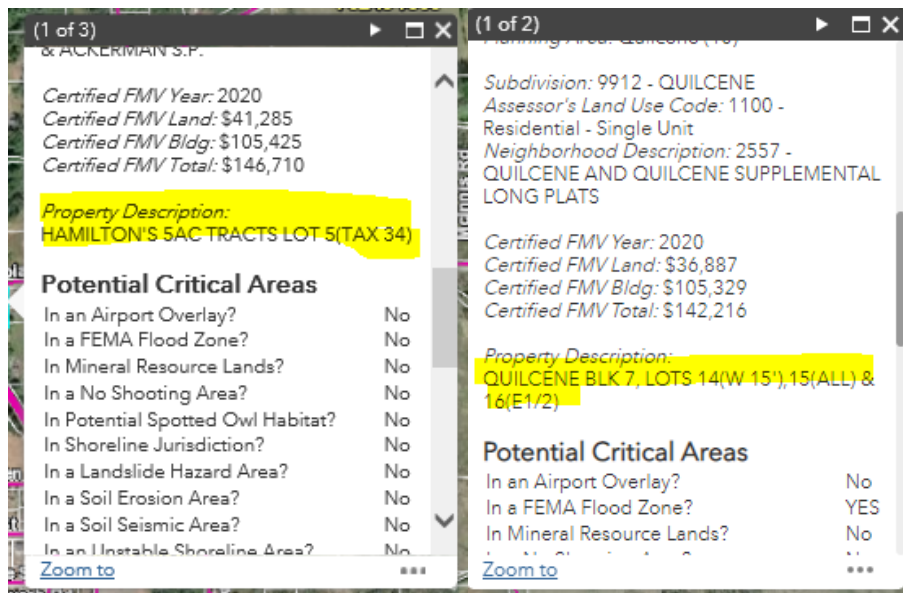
(1 of 3)

& ACKERMAN S.P.

Certified FMV Year: 2020
Certified FMV Land: $41,285
Certified FMV Bldg: $105,425
Certified FMV Total: $146,710

Property Description:
HAMILTON'S 5AC TRACTS LOT 5(TAX 34)

Potential Critical Areas

| | |
|---|---|
| In an Airport Overlay? | No |
| In a FEMA Flood Zone? | No |
| In Mineral Resource Lands? | No |
| In a No Shooting Area? | No |
| In Potential Spotted Owl Habitat? | No |
| In Shoreline Jurisdiction? | No |
| In a Landslide Hazard Area? | No |
| In a Soil Erosion Area? | No |
| In a Soil Seismic Area? | No |
| In an Unstable Shoreline Area? | No |

Zoom to •••

(1 of 2)

Planning Area: Quilcene (10)

Subdivision: 9912 - QUILCENE
Assessor's Land Use Code: 1100 - Residential - Single Unit
Neighborhood Description: 2557 - QUILCENE AND QUILCENE SUPPLEMENTAL LONG PLATS

Certified FMV Year: 2020
Certified FMV Land: $36,887
Certified FMV Bldg: $105,329
Certified FMV Total: $142,216

Property Description:
QUILCENE BLK 7, LOTS 14(W 15'),15(ALL) & 16(E1/2)

Potential Critical Areas

| | |
|---|---|
| In an Airport Overlay? | No |
| In a FEMA Flood Zone? | YES |
| In Mineral Resource Lands? | No |
| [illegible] | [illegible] |

Zoom to •••